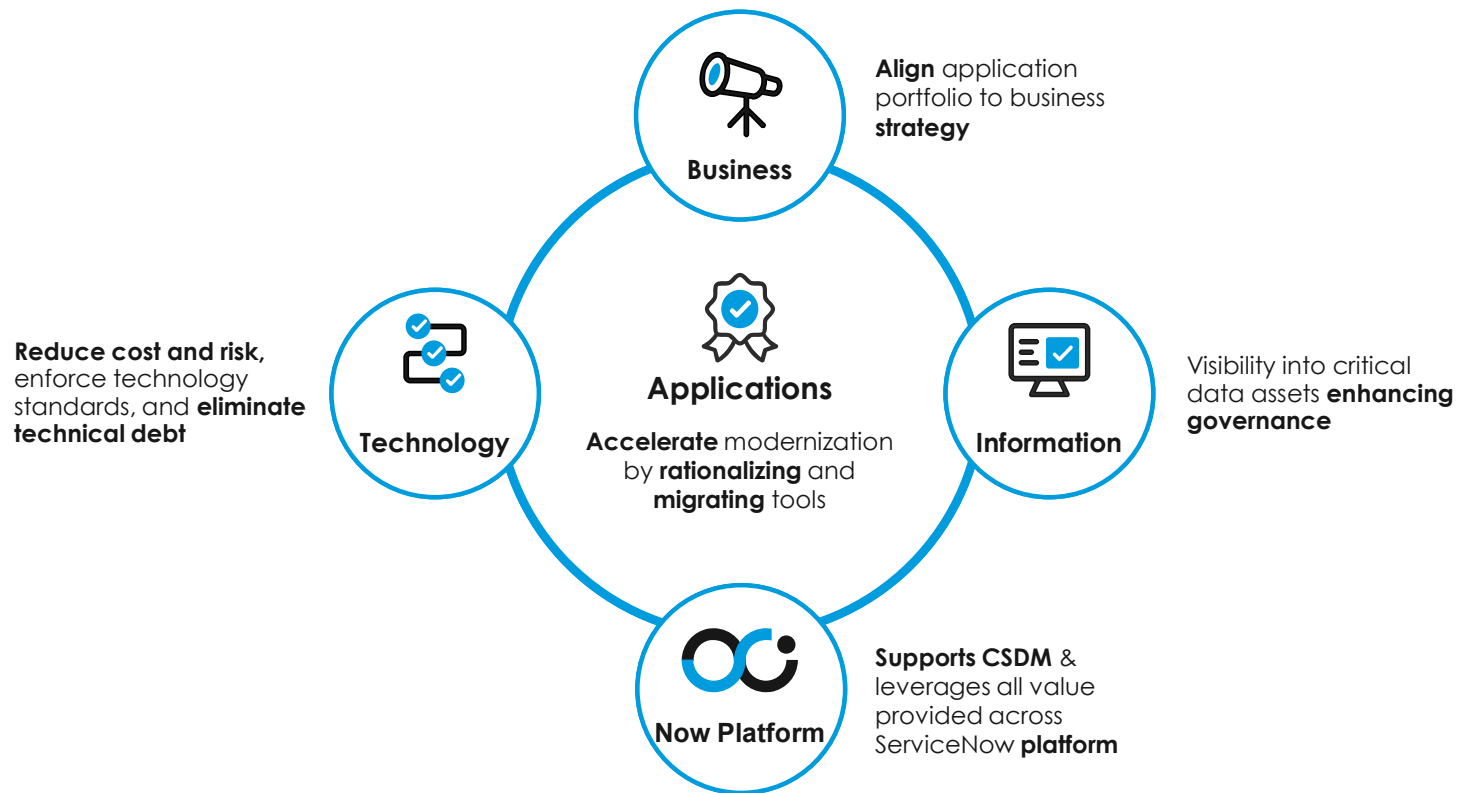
Business

Align application portfolio to business strategy

Technology

Reduce cost and risk, enforce technology standards, and eliminate technical debt

Applications

Accelerate modernization by rationalizing and migrating tools

Information

Visibility into critical data assets enhancing governance

Now Platform

Supports CSDM & leverages all value provided across ServiceNow platform